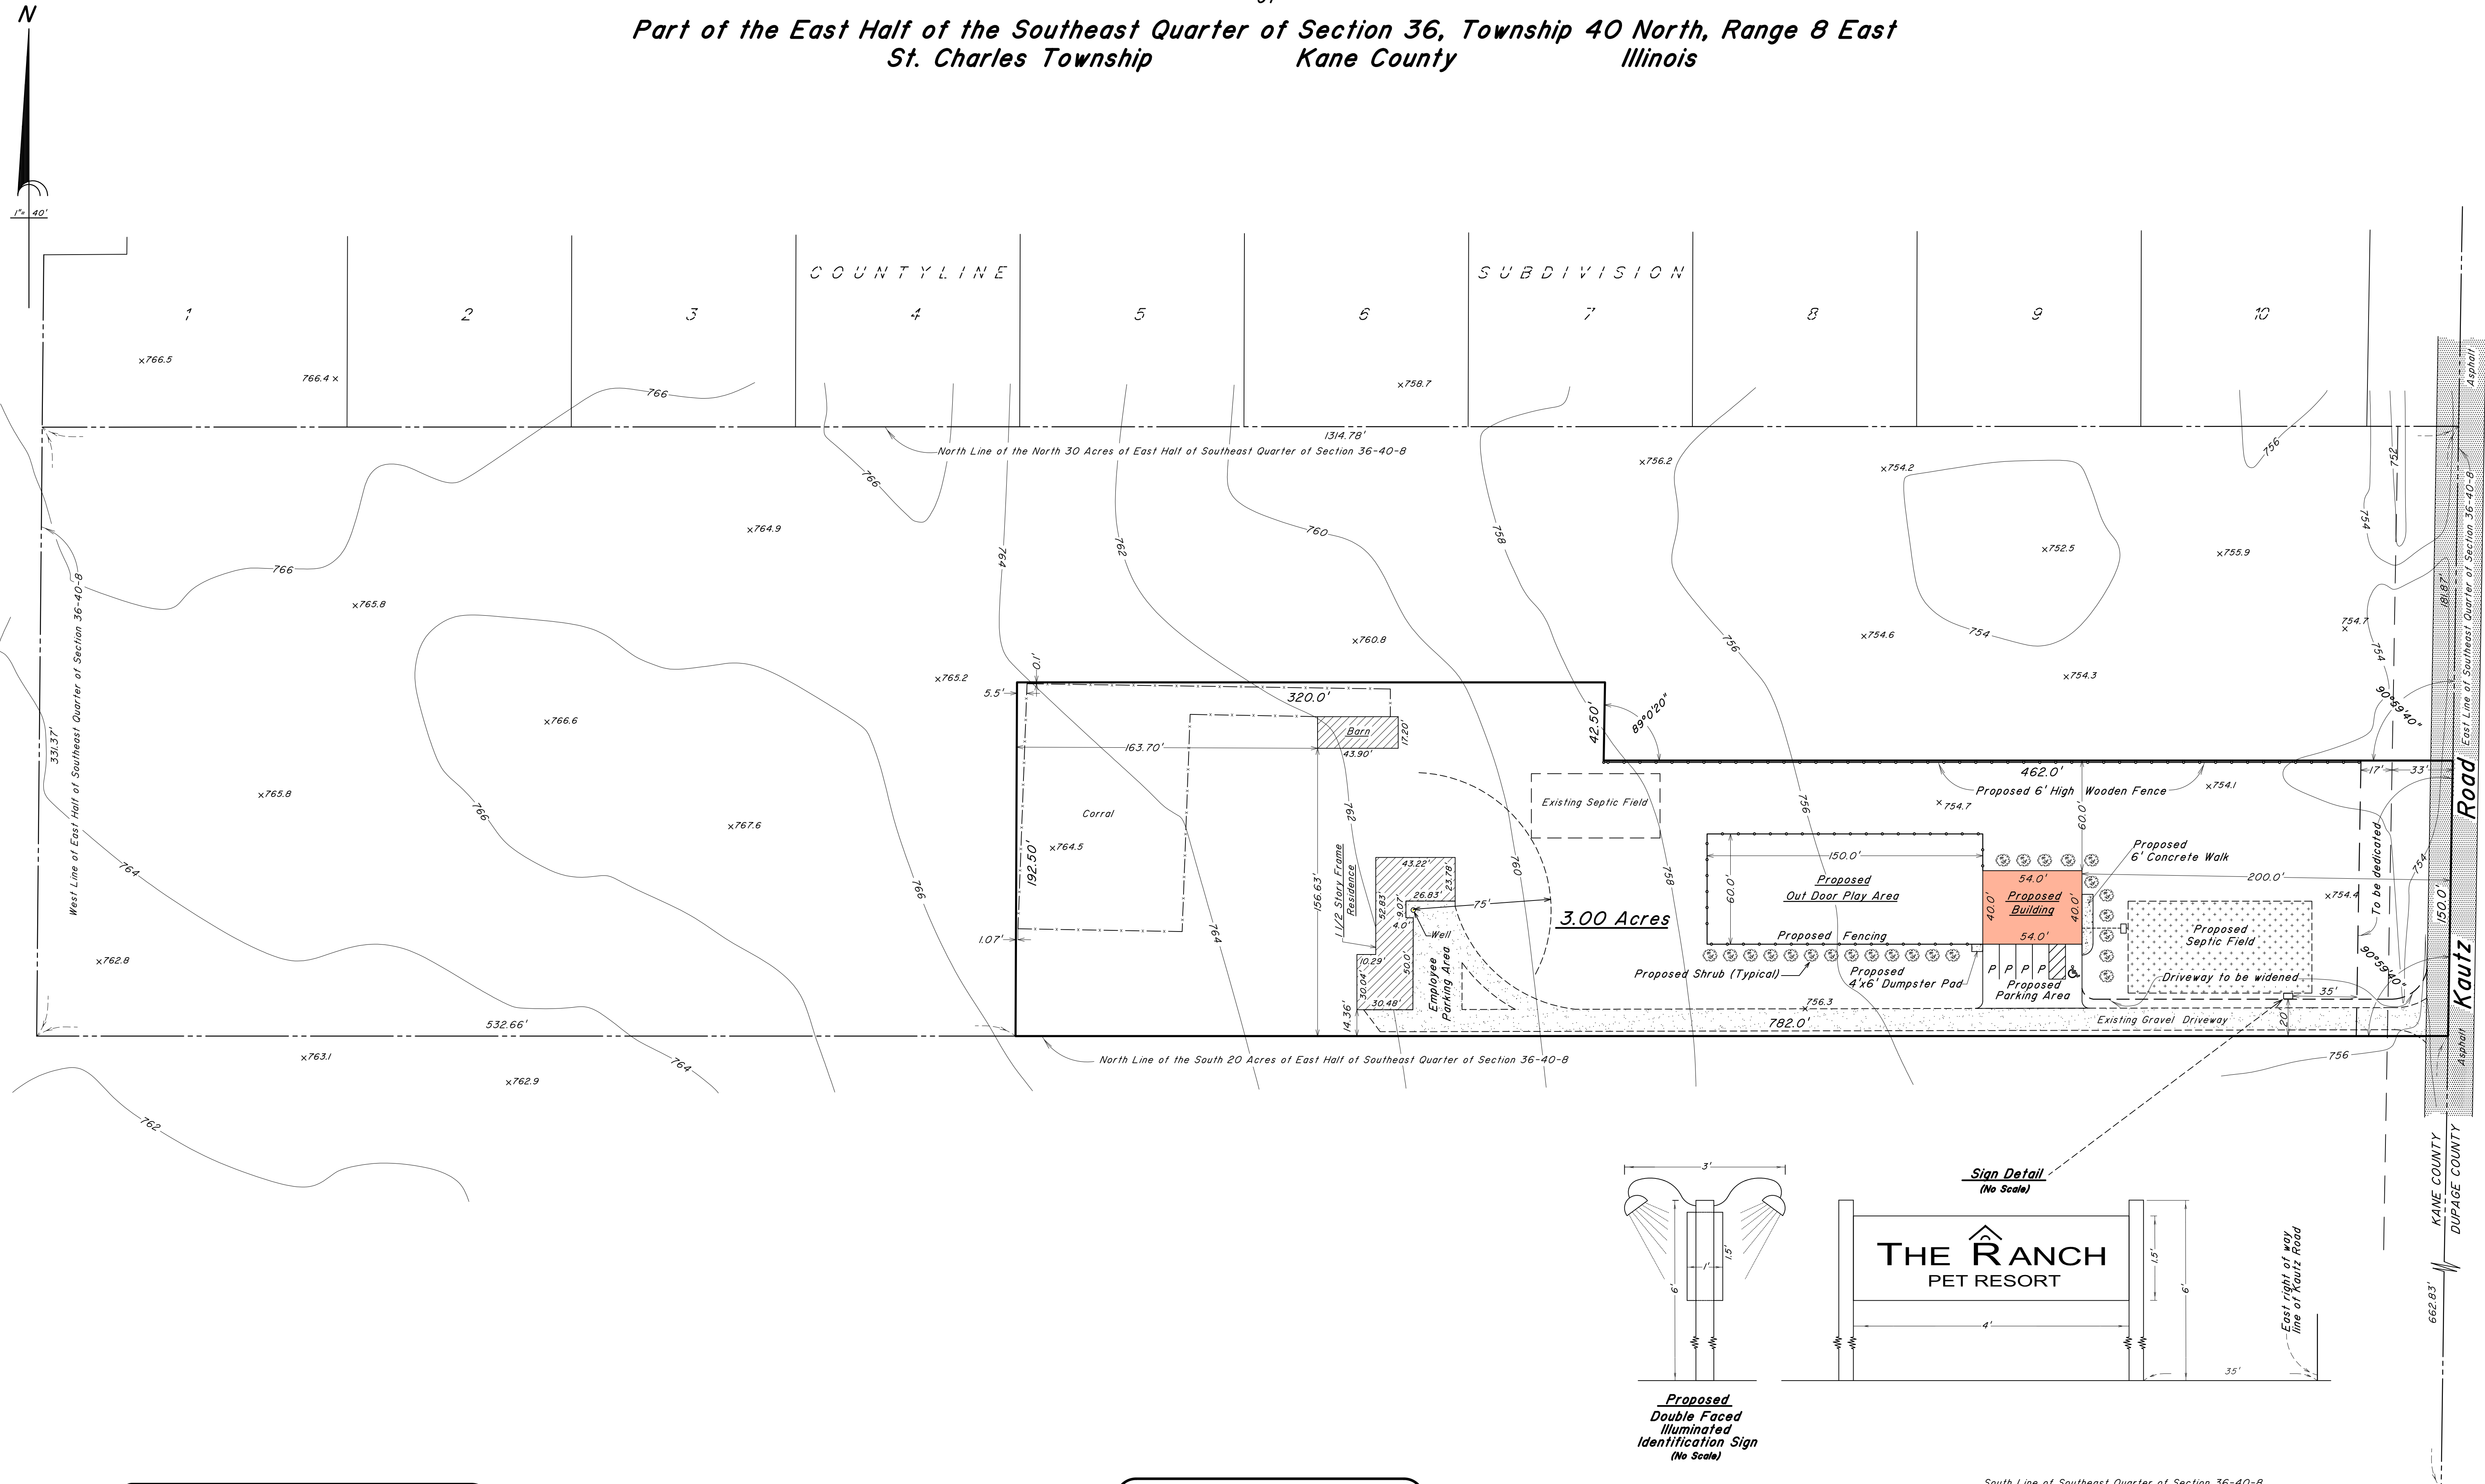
Part of the East Half of the Southeast Quarter of Section 36, Township 40 North, Range 8 East
St. Charles Township Kane County Illinois

N
1"= 40'

COUNTYLINE SUBDIVISION
1 2 3 4 5 6 7 8 9 10

x766.5
766.4 x
x758.7
766
1314.78'
North Line of the North 30 Acres of East Half of Southeast Quarter of Section 36-40-8
x756.2
x754.2
756
752
766
x764.9
764
762
760
758
x752.5
x755.9
754
766
x765.8
x760.8
756
x754.6
754
754.7
754
x754.3
West Line of East Half of Southeast Quarter of Section 36-40-8
331.37'
x765.2
5.5'
0.1'
320.0'
42.50'
89°0'20"
90°59'40"
East Line of Southeast Quarter of Section 36-40-8
181.87'
x766.6
163.70'
Barn
43.90'
17.20'
462.0'
17'
33'
Road
Proposed 6' High Wooden Fence
x754.1
x765.8
762
756
x754.7
Existing Septic Field
766
Corral
x767.6
60.0'
Proposed 6' Concrete Walk
To be dedicated
764
192.50'
x764.5
156.63'
1 1/2 Story Frame Residence
43.22'
23.78'
52.83'
26.83'
9.07'
4.0'
75'
760
758
150.0'
60.0'
Proposed Out Door Play Area
54.0'
Proposed Building
40.0'
40.0'
54.0'
200.0'
x754.4
754
150.0'
3.00 Acres
Proposed Septic Field
Kautz
1.07'
764
Well
Proposed Fencing
x762.8
10.29'
30.04'
50.0'
Employee Parking Area
Proposed Shrub (Typical)
Proposed 4'x6' Dumpster Pad
P P P P
Proposed Parking Area
Driveway to be widened
90°59'40"
30.48'
14.36'
756.3
35'
532.66'
782.0'
Existing Gravel Driveway
20'
North Line of the South 20 Acres of East Half of Southeast Quarter of Section 36-40-8
x763.1
x762.9
764
756
Asphalt
Asphalt
762
KANE COUNTY
DUPAGE COUNTY
Sign Detail
(No Scale)
3'
1.5'
1'
6'
THE RANCH
PET RESORT
1.5'
6'
4'
35'
East right of way line of Kautz Road
662.83'
Proposed
Double Faced
Illuminated
Identification Sign
(No Scale)
South Line of Southeast Quarter of Section 36-40-8